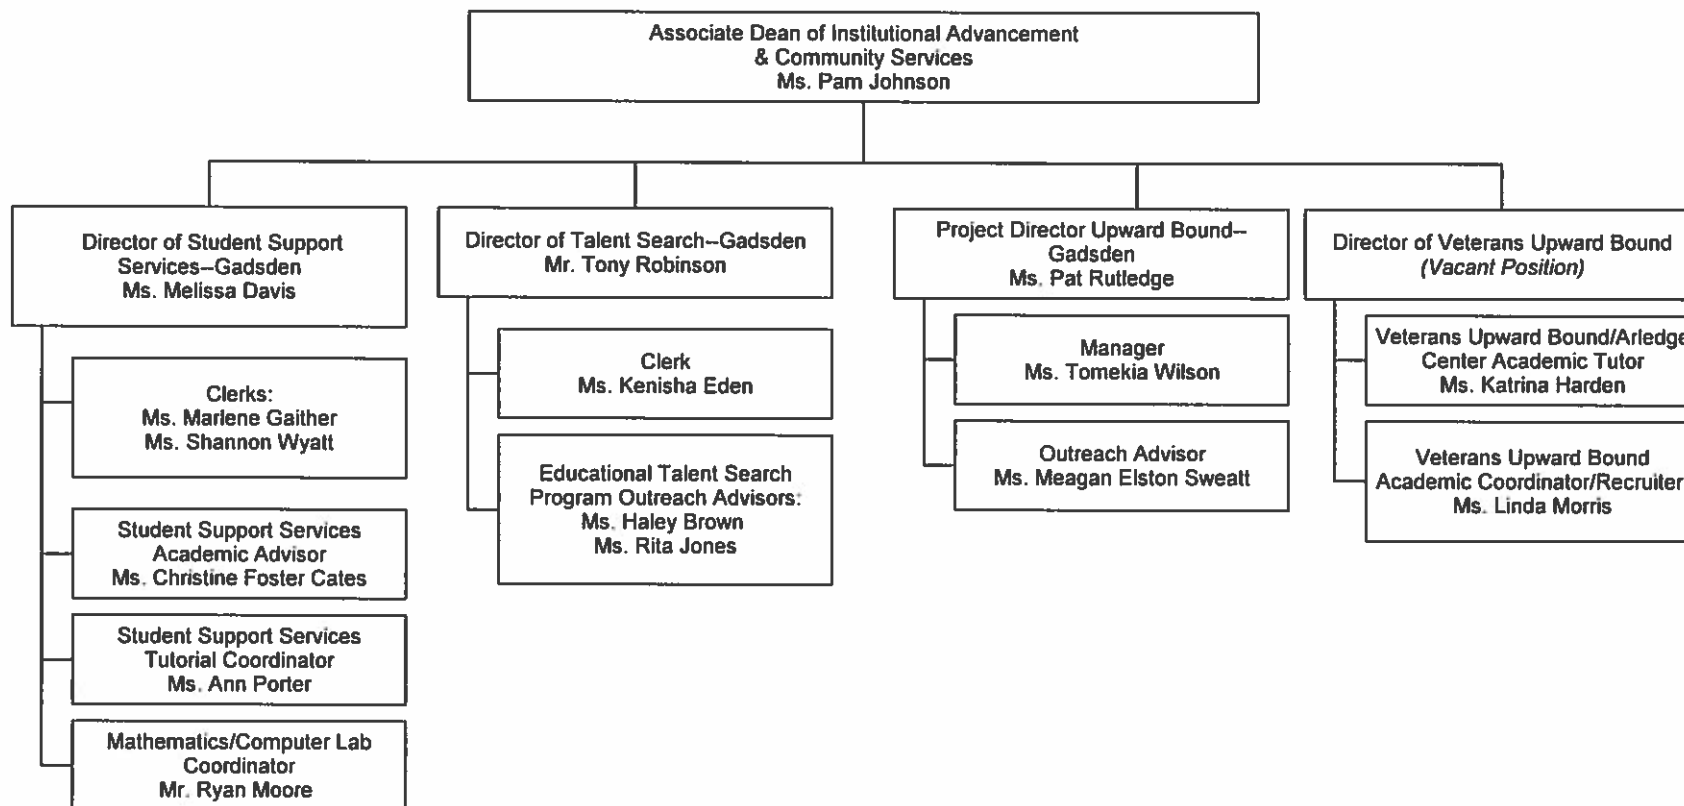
Associate Dean of Institutional Advancement & Community Services
Ms. Pam Johnson

Director of Student Support Services--Gadsden
Ms. Melissa Davis

Clerks:
Ms. Marlene Gaither
Ms. Shannon Wyatt

Student Support Services Academic Advisor
Ms. Christine Foster Cates

Student Support Services Tutorial Coordinator
Ms. Ann Porter

Mathematics/Computer Lab Coordinator
Mr. Ryan Moore

Director of Talent Search--Gadsden
Mr. Tony Robinson

Clerk
Ms. Kenisha Eden

Educational Talent Search Program Outreach Advisors:
Ms. Haley Brown
Ms. Rita Jones

Project Director Upward Bound--Gadsden
Ms. Pat Rutledge

Manager
Ms. Tomekia Wilson

Outreach Advisor
Ms. Meagan Elston Sweatt

Director of Veterans Upward Bound
(Vacant Position)

Veterans Upward Bound/Arledge Center Academic Tutor
Ms. Katrina Harden

Veterans Upward Bound Academic Coordinator/Recruiter
Ms. Linda Morris